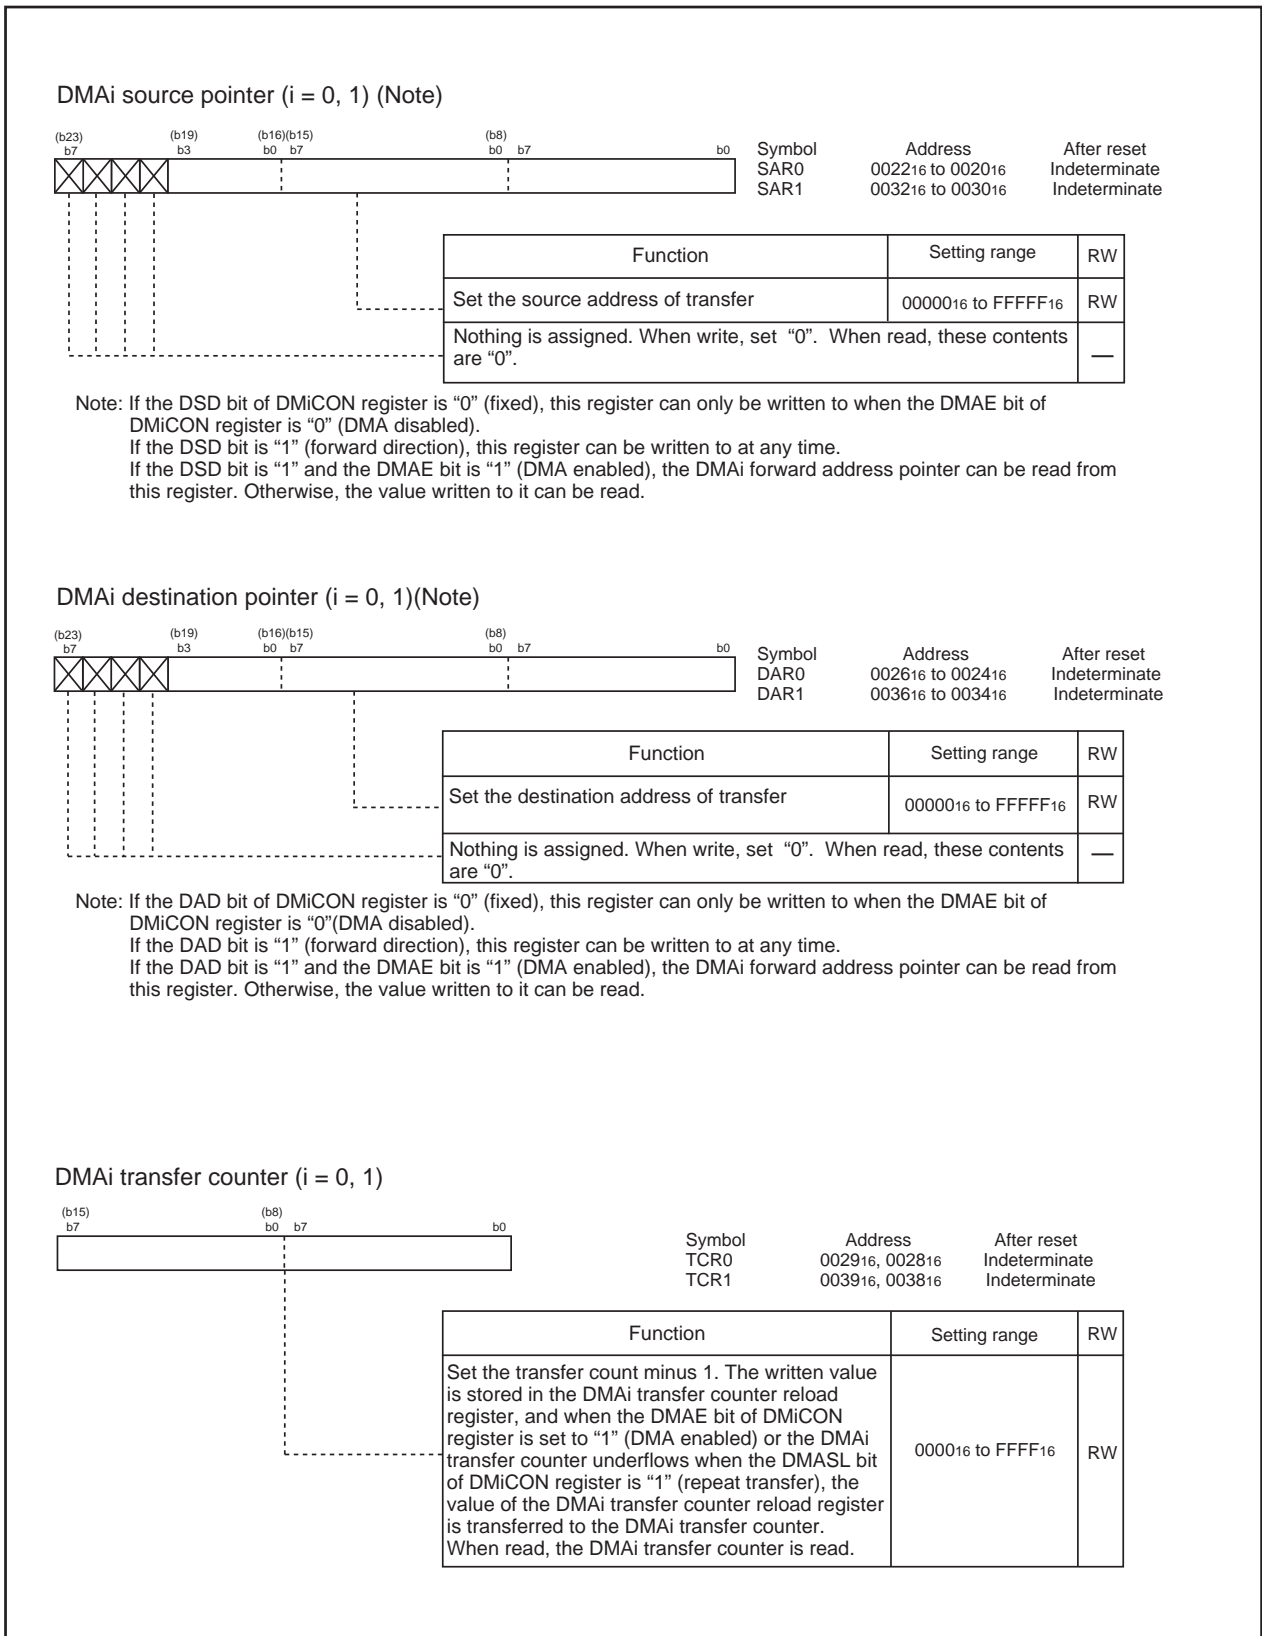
DMAi source pointer (i = 0, 1) (Note)

(b23) b7 (b19) b3 (b16) b0 (b15) b7 (b8) b0 b7 b0

| Symbol | Address | After reset |
|---|---|---|
| SAR0 | $0022_{16}$ to $0020_{16}$ | Indeterminate |
| SAR1 | $0032_{16}$ to $0030_{16}$ | Indeterminate |

| Function | Setting range | RW |
|---|---|---|
| Set the source address of transfer | $00000_{16}$ to $FFFFF_{16}$ | RW |
| Nothing is assigned. When write, set "0". When read, these contents are "0". | | — |

Note: If the DSD bit of DMiCON register is "0" (fixed), this register can only be written to when the DMAE bit of DMiCON register is "0" (DMA disabled).
If the DSD bit is "1" (forward direction), this register can be written to at any time.
If the DSD bit is "1" and the DMAE bit is "1" (DMA enabled), the DMAi forward address pointer can be read from this register. Otherwise, the value written to it can be read.

DMAi destination pointer (i = 0, 1)(Note)

(b23) b7 (b19) b3 (b16) b0 (b15) b7 (b8) b0 b7 b0

| Symbol | Address | After reset |
|---|---|---|
| DAR0 | $0026_{16}$ to $0024_{16}$ | Indeterminate |
| DAR1 | $0036_{16}$ to $0034_{16}$ | Indeterminate |

| Function | Setting range | RW |
|---|---|---|
| Set the destination address of transfer | $00000_{16}$ to $FFFFF_{16}$ | RW |
| Nothing is assigned. When write, set "0". When read, these contents are "0". | | — |

Note: If the DAD bit of DMiCON register is "0" (fixed), this register can only be written to when the DMAE bit of DMiCON register is "0"(DMA disabled).
If the DAD bit is "1" (forward direction), this register can be written to at any time.
If the DAD bit is "1" and the DMAE bit is "1" (DMA enabled), the DMAi forward address pointer can be read from this register. Otherwise, the value written to it can be read.

DMAi transfer counter (i = 0, 1)

(b15) b7 (b8) b0 b7 b0

| Symbol | Address | After reset |
|---|---|---|
| TCR0 | $0029_{16}$, $0028_{16}$ | Indeterminate |
| TCR1 | $0039_{16}$, $0038_{16}$ | Indeterminate |

| Function | Setting range | RW |
|---|---|---|
| Set the transfer count minus 1. The written value is stored in the DMAi transfer counter reload register, and when the DMAE bit of DMiCON register is set to "1" (DMA enabled) or the DMAi transfer counter underflows when the DMASL bit of DMiCON register is "1" (repeat transfer), the value of the DMAi transfer counter reload register is transferred to the DMAi transfer counter. When read, the DMAi transfer counter is read. | $0000_{16}$ to $FFFF_{16}$ | RW |